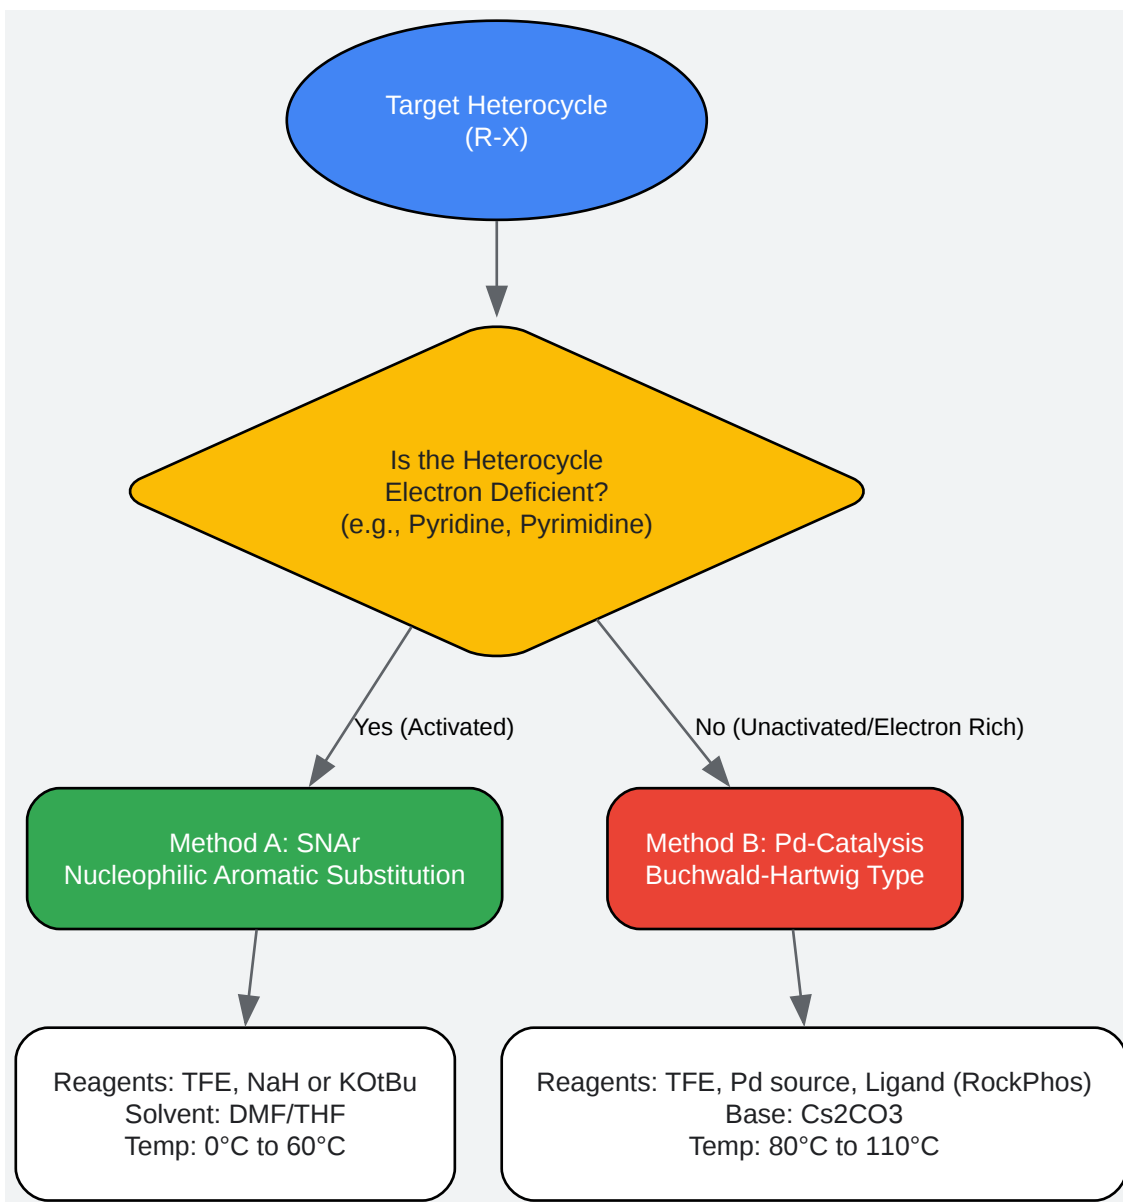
Target Heterocycle
(R-X)

Is the Heterocycle
Electron Deficient?
(e.g., Pyridine, Pyrimidine)

Yes (Activated)

No (Unactivated/Electron Rich)

Method A: SNAr
Nucleophilic Aromatic Substitution

Method B: Pd-Catalysis
Buchwald-Hartwig Type

Reagents: TFE, NaH or KOtBu
Solvent: DMF/THF
Temp: 0°C to 60°C

Reagents: TFE, Pd source, Ligand (RockPhos)
Base: Cs2CO3
Temp: 80°C to 110°C